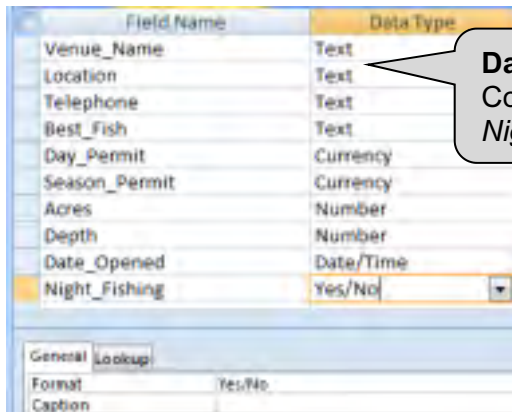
| Field Name | Data Type |
|---|---|
| Venue_Name | Text |
| Location | Text |
| Telephone | Text |
| Best_Fish | Text |
| Day_Permit | Currency |
| Season_Permit | Currency |
| Acres | Number |
| Depth | Number |
| Date_Opened | Date/Time |
| Night_Fishing | Yes/No |

Da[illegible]
Co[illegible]
Nig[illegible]

General Lookup

| | |
|---|---|
| Format | Yes/No |
| Caption | |